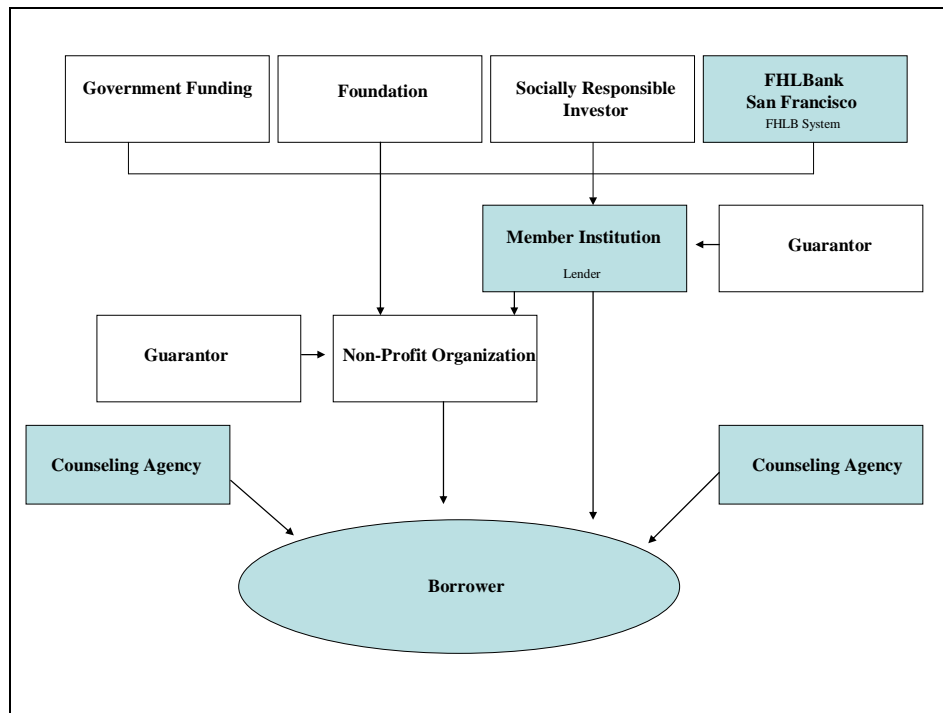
Government Funding

Foundation

Socially Responsible Investor

FHLBank San Francisco
FHLB System

Member Institution
Lender

Guarantor

Guarantor

Non-Profit Organization

Counseling Agency

Counseling Agency

Borrower